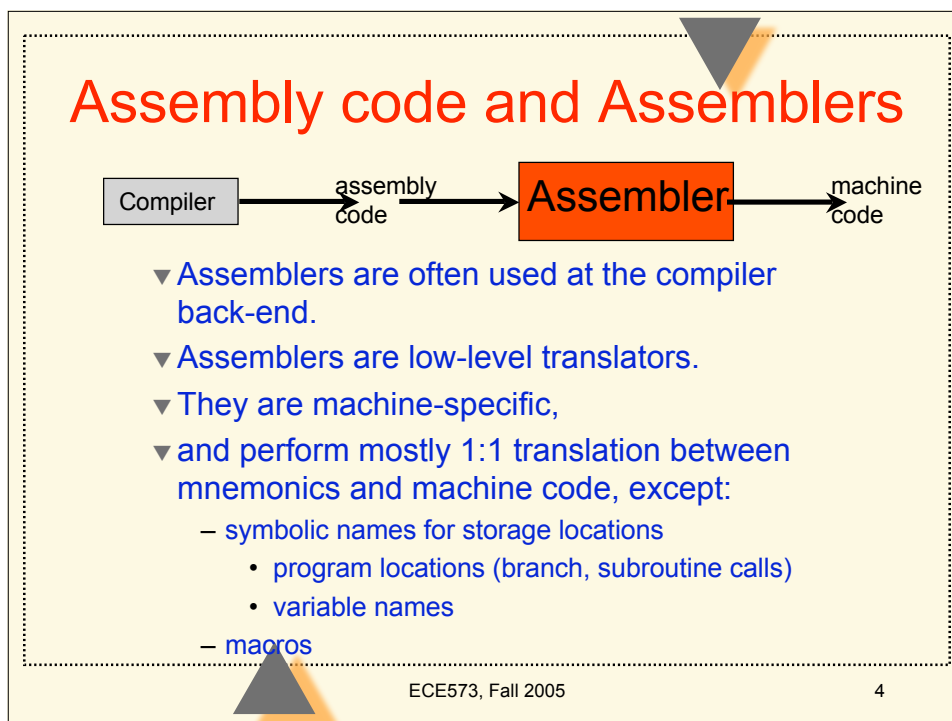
Assembly code and Assemblers

Compiler

assembly code

Assembler

machine code

Assemblers are often used at the compiler back-end.

Assemblers are low-level translators.

They are machine-specific,

and perform mostly 1:1 translation between mnemonics and machine code, except:

– symbolic names for storage locations

• program locations (branch, subroutine calls)

• variable names

– macros

ECE573, Fall 2005

4